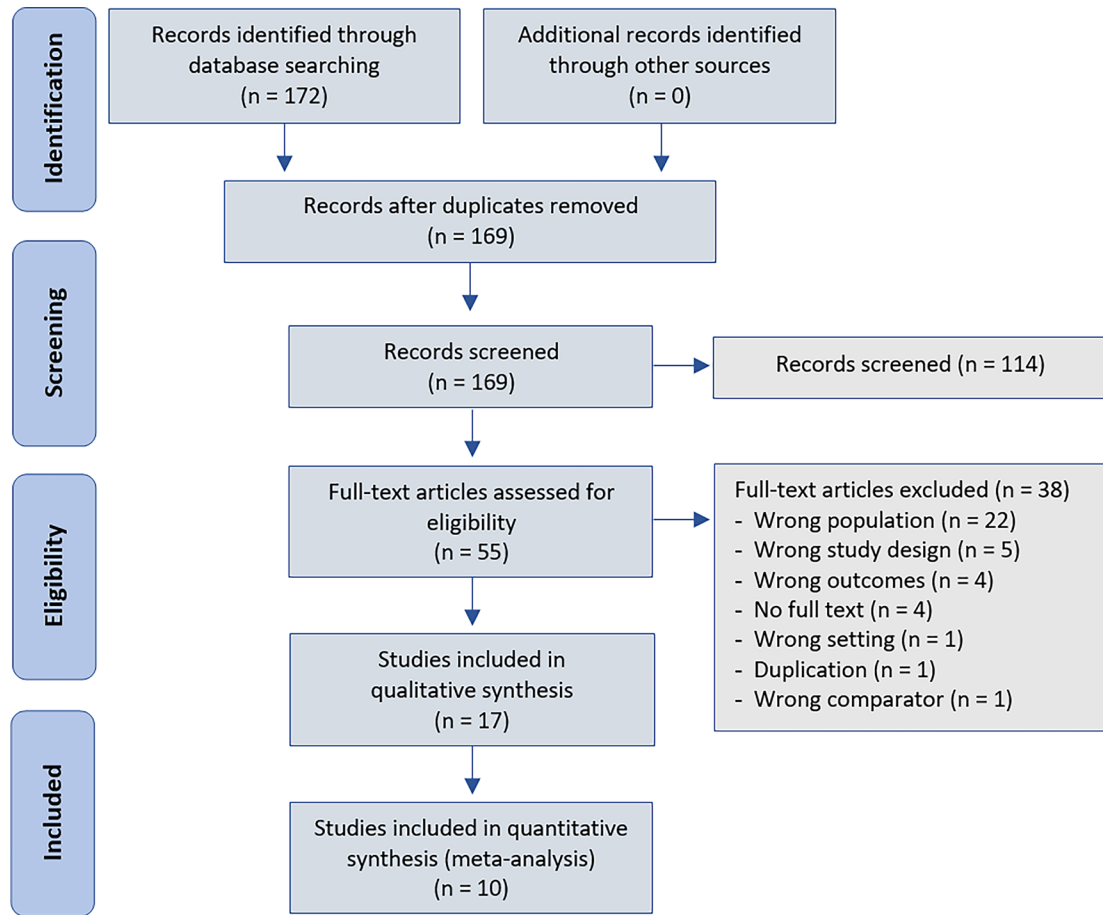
Identification

Records identified through database searching
(n = 172)

Additional records identified through other sources
(n = 0)

Records after duplicates removed
(n = 169)

Screening

Records screened
(n = 169)

Records screened (n = 114)

Eligibility

Full-text articles assessed for eligibility
(n = 55)

Full-text articles excluded (n = 38)
- Wrong population (n = 22)
- Wrong study design (n = 5)
- Wrong outcomes (n = 4)
- No full text (n = 4)
- Wrong setting (n = 1)
- Duplication (n = 1)
- Wrong comparator (n = 1)

Studies included in qualitative synthesis
(n = 17)

Included

Studies included in quantitative synthesis (meta-analysis)
(n = 10)